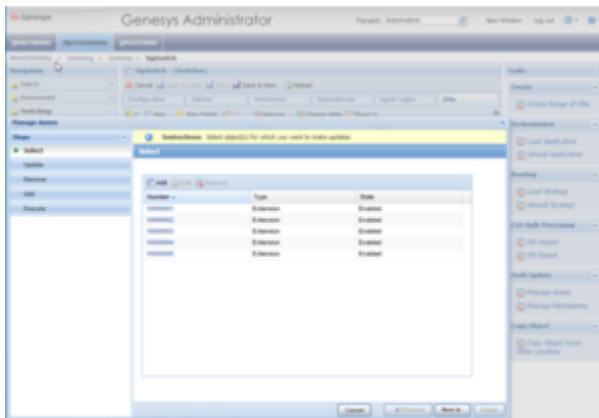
Genesys

Genesys Administrator

Tenant: Automation

New Window | Log out

MONITORING | PROVISIONING | OPERATIONS

PROVISIONING > Switching > Switches > SipSwitch

Navigation

Search

Environment

Switching

SipSwitch - [Switches]

Cancel | Save & Close | Save | Save & New | Reload

Configuration | Options | Permissions | Dependencies | Agent Logins | DNs

New | New Folder | Remove | Change state | Move to

Manage Items

Steps

Select

Update

Remove

Add

Execute

Instructions: Select object(s) for which you want to make updates

Select

Add | Edit | Remove

| Number | Type | State |
|---|---|---|
| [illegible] | Extension | Enabled |
| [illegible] | Extension | Enabled |
| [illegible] | Extension | Enabled |
| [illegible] | Extension | Enabled |
| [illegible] | Extension | Enabled |

Cancel | « Previous | Next » | Finish

Tasks

Create

Create Range of DNs

Orchestration

Load Application

Unload Application

Routing

Load Strategy

Unload Strategy

CSV Bulk Processing

DN Import

DN Export

Bulk Update

Manage Items

Manage Permissions

Copy Object

Copy Object From Other Location